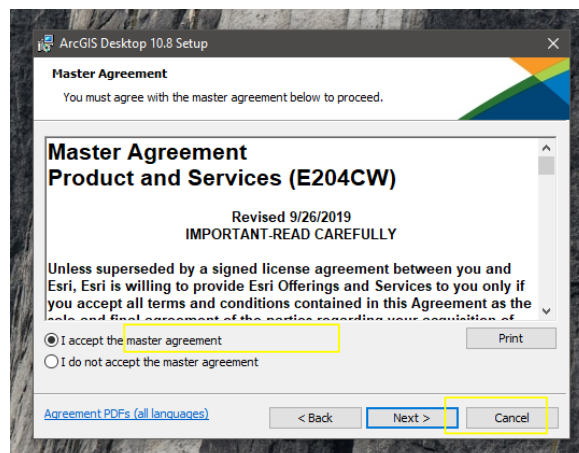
ArcGIS Desktop 10.8 Setup

Master Agreement

You must agree with the master agreement below to proceed.

Master Agreement
Product and Services (E204CW)

Revised 9/26/2019
IMPORTANT-READ CAREFULLY

Unless superseded by a signed license agreement between you and Esri, Esri is willing to provide Esri Offerings and Services to you only if you accept all terms and conditions contained in this Agreement as the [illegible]

I accept the master agreement

I do not accept the master agreement

Print

Agreement PDFs (all languages)

< Back

Next >

Cancel